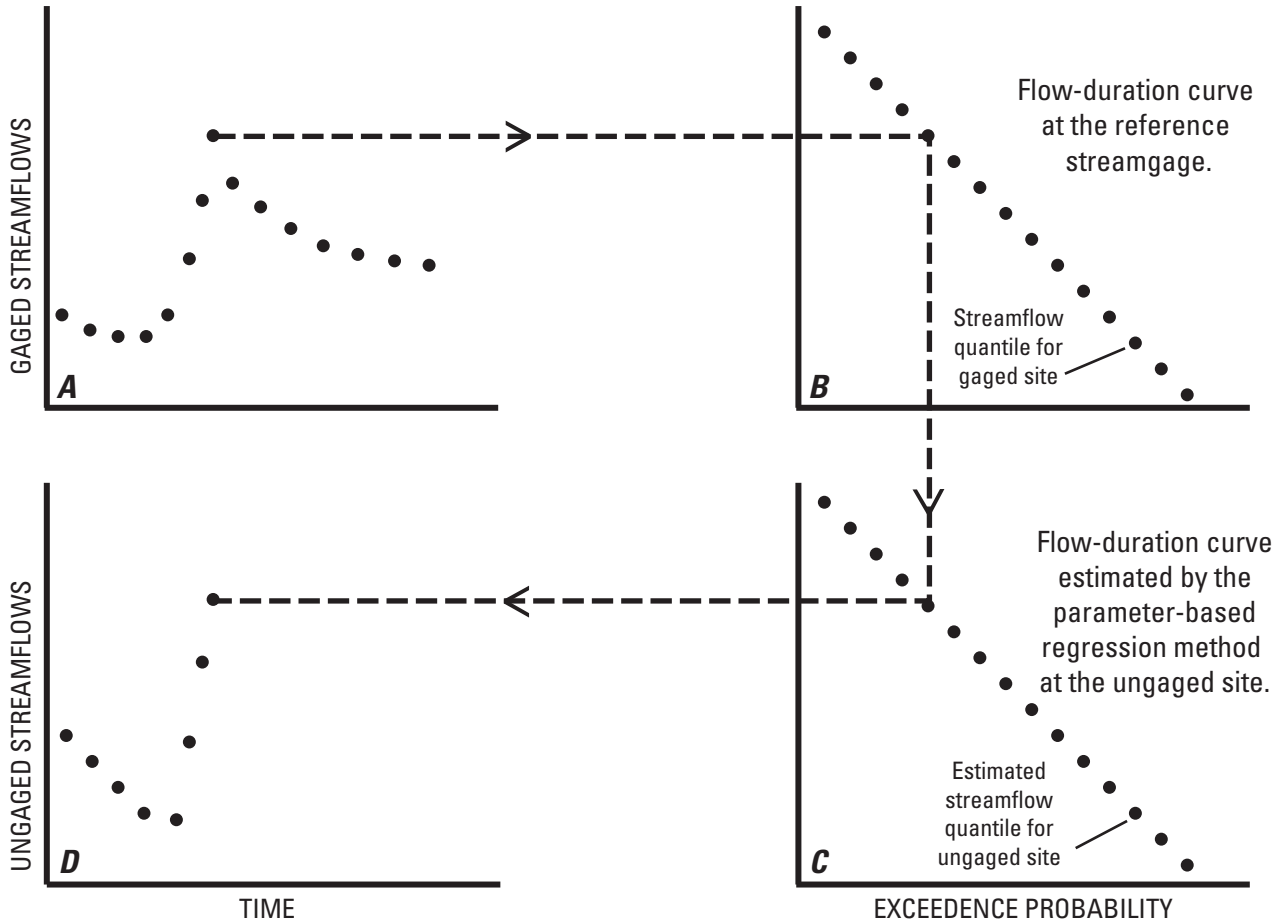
GAGED STREAMFLOWS

A

Flow-duration curve at the reference streamgage.

Streamflow quantile for gaged site

B

UNGAGED STREAMFLOWS

D

TIME

Flow-duration curve estimated by the parameter-based regression method at the ungaged site.

Estimated streamflow quantile for ungaged site

C

EXCEEDENCE PROBABILITY